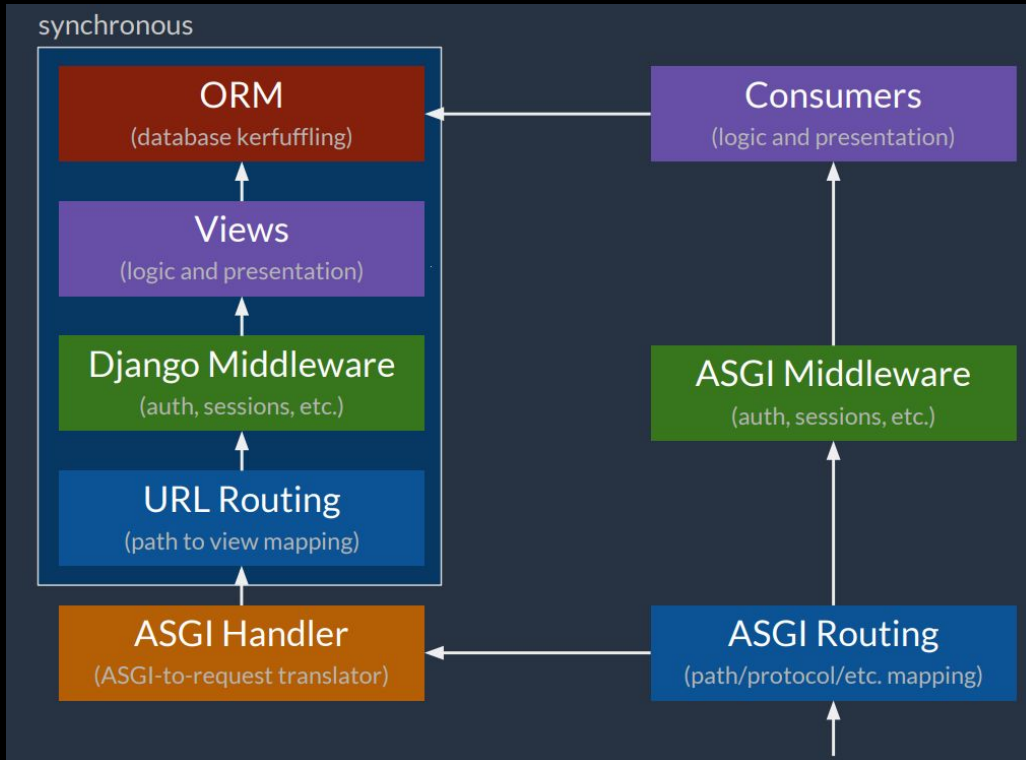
synchronous

ORM
(database kerfuffling)

Views
(logic and presentation)

Django Middleware
(auth, sessions, etc.)

URL Routing
(path to view mapping)

ASGI Handler
(ASGI-to-request translator)

Consumers
(logic and presentation)

ASGI Middleware
(auth, sessions, etc.)

ASGI Routing
(path/protocol/etc. mapping)